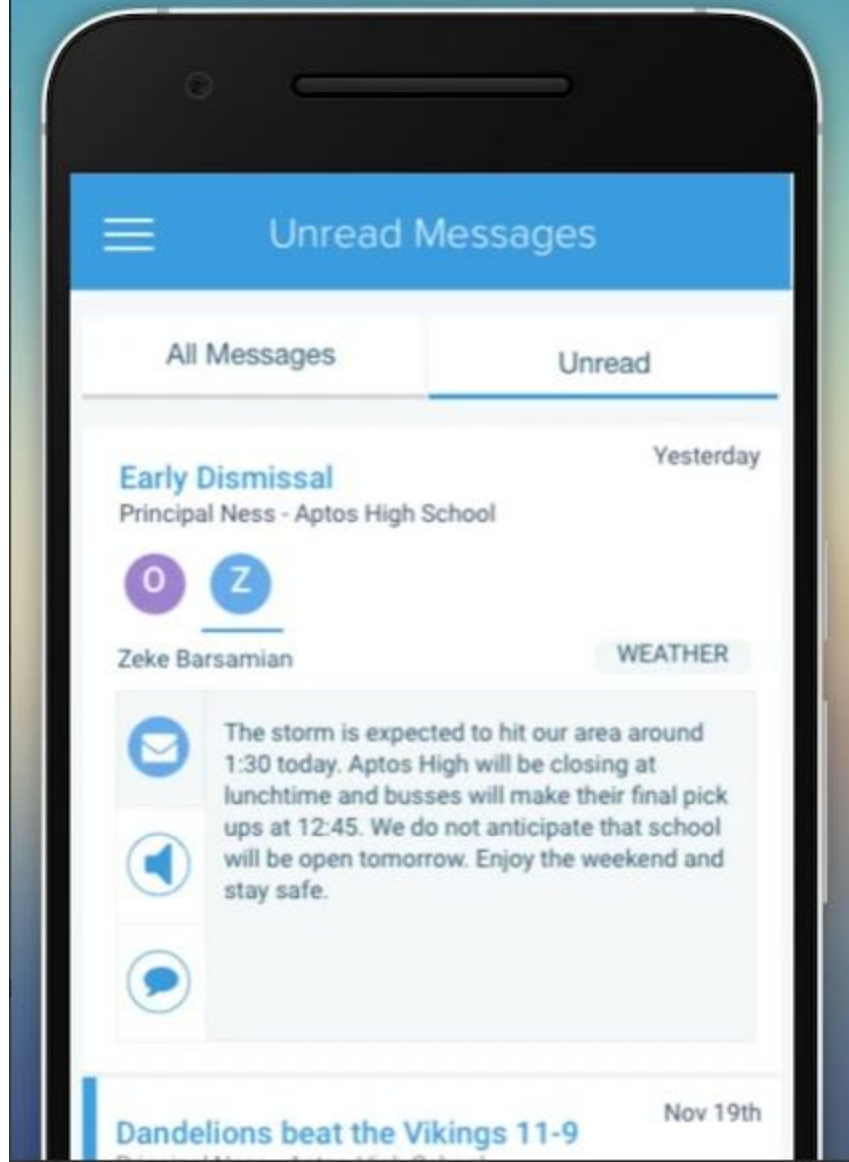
Unread Messages

All Messages

Unread

Yesterday

Early Dismissal

Principal Ness - Aptos High School

O

Z

Zeke Barsamian

WEATHER

The storm is expected to hit our area around 1:30 today. Aptos High will be closing at lunchtime and busses will make their final pick ups at 12:45. We do not anticipate that school will be open tomorrow. Enjoy the weekend and stay safe.

Nov 19th

Dandelions beat the Vikings 11-9

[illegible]